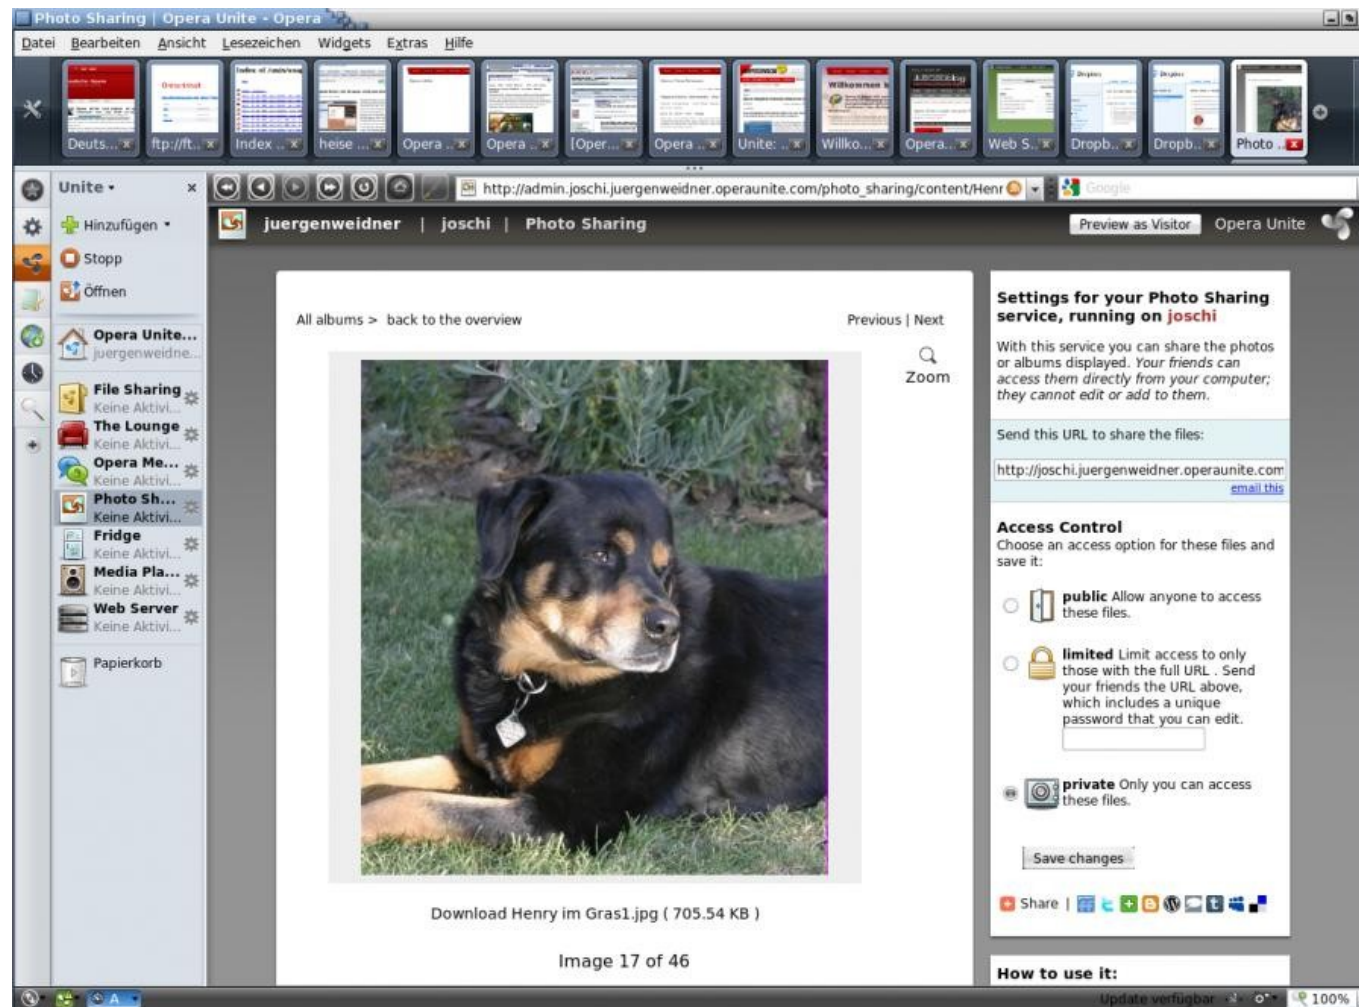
Photo Sharing | Opera Unite - Opera

Datei Bearbeiten Ansicht Lesezeichen Widgets Extras Hilfe

Deuts... ftp://ft... Index ... heise ... Opera ... Opera ... [Oper... Opera ... Unite: ... Willko... Opera... Web S... Dropb... Dropb... Photo ...

Unite • ×

Hinzufügen •
Stopp
Öffnen

Opera Unite...
juergenweidne...
File Sharing
Keine Aktivi...
The Lounge
Keine Aktivi...
Opera Me...
Keine Aktivi...
Photo Sh...
Keine Aktivi...
Fridge
Keine Aktivi...
Media Pla...
Keine Aktivi...
Web Server
Keine Aktivi...
Papierkorb

http://admin.joschi.juergenweidner.operaunite.com/photo_sharing/content/Henr

Google

juergenweidner | joschi | Photo Sharing

Preview as Visitor Opera Unite

All albums > back to the overview

Previous | Next

Zoom

Download Henry im Gras1.jpg ( 705.54 KB )

Image 17 of 46

Settings for your Photo Sharing service, running on joschi

With this service you can share the photos or albums displayed. Your friends can access them directly from your computer; they cannot edit or add to them.

Send this URL to share the files:

http://joschi.juergenweidner.operaunite.com

email this

Access Control

Choose an access option for these files and save it:

public Allow anyone to access these files.

limited Limit access to only those with the full URL . Send your friends the URL above, which includes a unique password that you can edit.

private Only you can access these files.

Save changes

Share |

How to use it:

Update verfügbar

100%